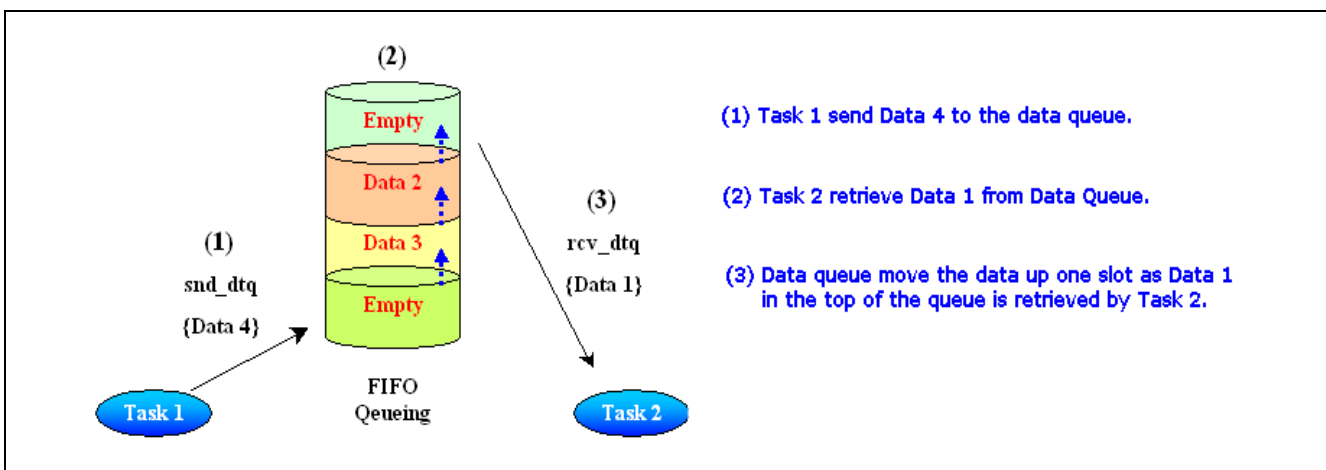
(2)

Empty

Data 2

Data 3

Empty

(1)

snd_dtq

{Data 4}

(3)

rcv_dtq

{Data 1}

Task 1

FIFO Queeing

Task 2

(1) Task 1 send Data 4 to the data queue.

(2) Task 2 retrieve Data 1 from Data Queue.

(3) Data queue move the data up one slot as Data 1 in the top of the queue is retrieved by Task 2.